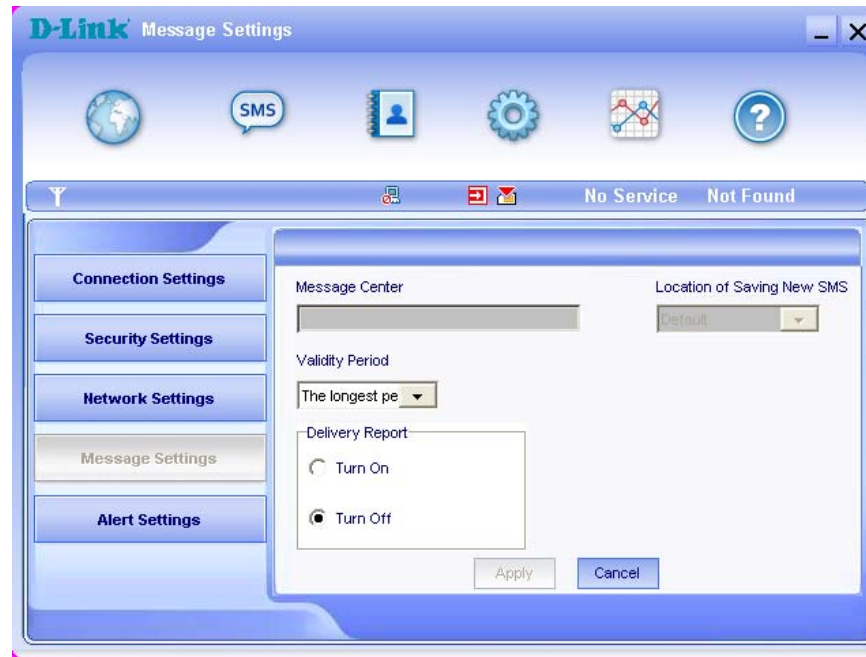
D-Link Message Settings

SMS

No Service Not Found

Connection Settings

Security Settings

Network Settings

Message Settings

Alert Settings

Message Center

Location of Saving New SMS

Default

Validity Period

The longest pe

Delivery Report

Turn On

Turn Off

Apply

Cancel